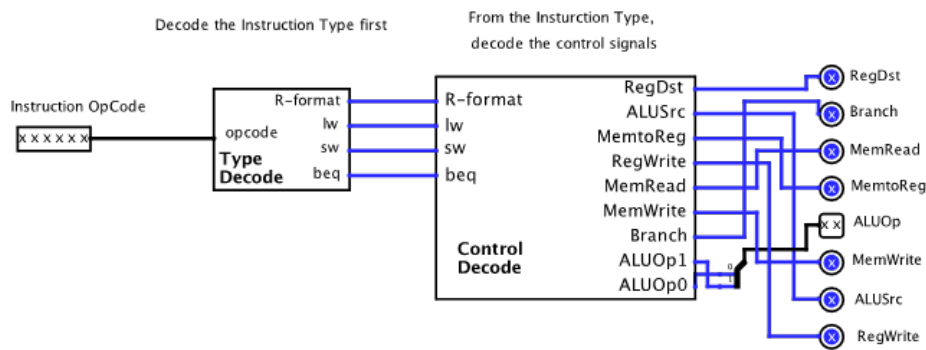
Decode the Instruction Type first

From the Insturction Type,
decode the control signals

Instruction OpCode

x x x x x x

opcode

R-format
lw
sw
beq

Type
Decode

R-format
lw
sw
beq

Control
Decode

RegDst
ALUSrc
MemtoReg
RegWrite
MemRead
MemWrite
Branch
ALUOp1
ALUOp0

0

X RegDst
X Branch
X MemRead
X MemtoReg
x x ALUOp
X MemWrite
X ALUSrc
X RegWrite